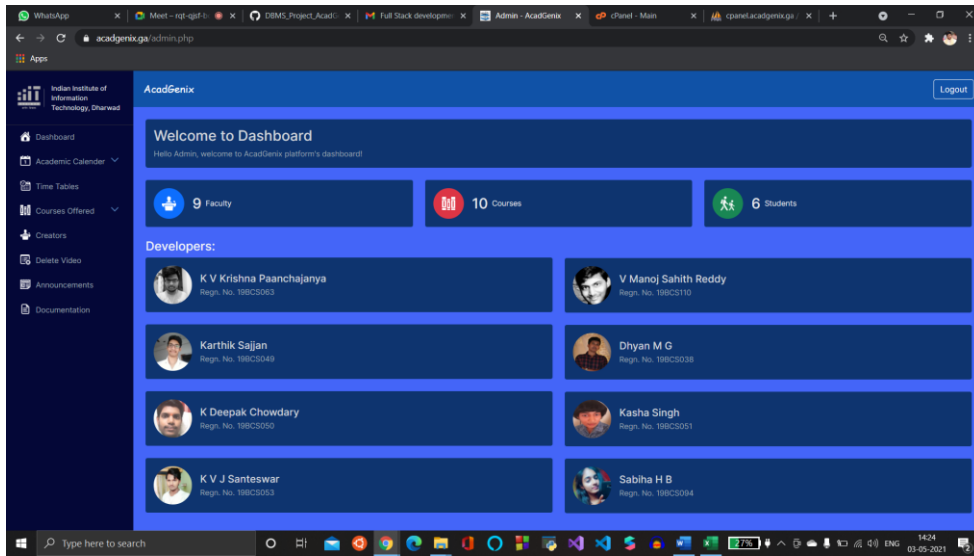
WhatsApp | Meet – rqt-qjsf-b | DBMS_Project_AcadG | Full Stack developme | Admin - AcadGenix | cPanel - Main | cpanel.acadgenix.ga

acadgenix.ga/admin.php

Apps

Indian Institute of Information Technology, Dharwad

AcadGenix

Logout

Dashboard
Academic Calender
Time Tables
Courses Offered
Creators
Delete Video
Announcements
Documentation

Welcome to Dashboard
Hello Admin, welcome to AcadGenix platform's dashboard!

9 Faculty
10 Courses
6 Students

Developers:

K V Krishna Paanchajanya
Regn. No. 19BCS063

V Manoj Sahith Reddy
Regn. No. 19BCS110

Karthik Sajjan
Regn. No. 19BCS049

Dhyan M G
Regn. No. 19BCS038

K Deepak Chowdary
Regn. No. 19BCS050

Kasha Singh
Regn. No. 19BCS051

K V J Santeswar
Regn. No. 19BCS053

Sabiha H B
Regn. No. 19BCS094

Type here to search

27%

ENG

14:24
03-05-2021